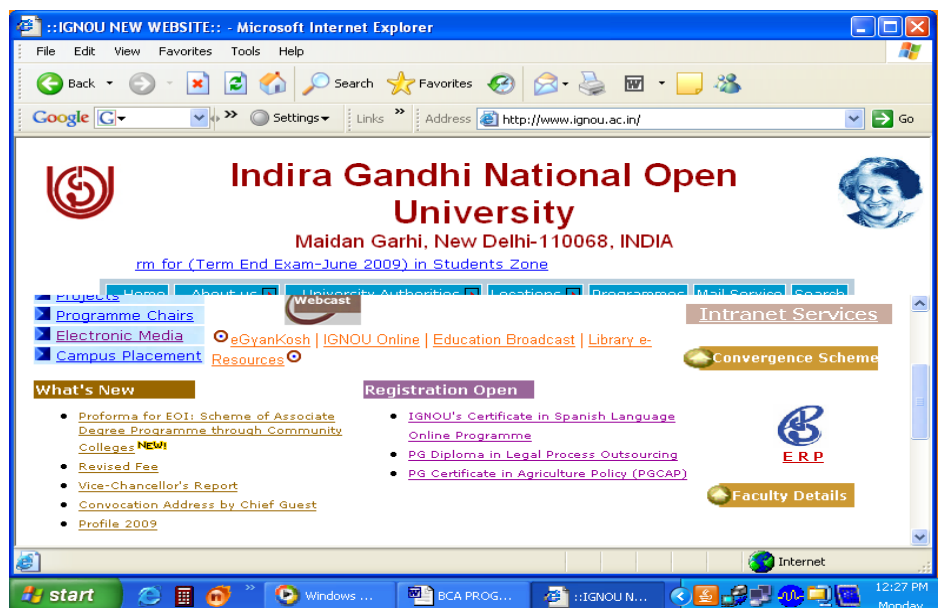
::IGNOU NEW WEBSITE:: - Microsoft Internet Explorer

File Edit View Favorites Tools Help

Back Search Favorites

Google G Settings Links Address http://www.ignou.ac.in/ Go

Indira Gandhi National Open University
Maidan Garhi, New Delhi-110068, INDIA

rm for (Term End Exam-June 2009) in Students Zone

Home About us University Authorities Locations Programmes Mail Service Search

Projects
Programme Chairs
Electronic Media
Campus Placement

Webcast

eGyanKosh | IGNOU Online | Education Broadcast | Library e-Resources

Intranet Services

Convergence Scheme

What's New

• Proforma for EOI: Scheme of Associate Degree Programme through Community Colleges NEW!
• Revised Fee
• Vice-Chancellor's Report
• Convocation Address by Chief Guest
• Profile 2009

Registration Open

• IGNOU's Certificate in Spanish Language Online Programme
• PG Diploma in Legal Process Outsourcing
• PG Certificate in Agriculture Policy (PGCAP)

ERP

Faculty Details

Internet

start Windows ... BCA PROG... ::IGNOU N... 12:27 PM Monday